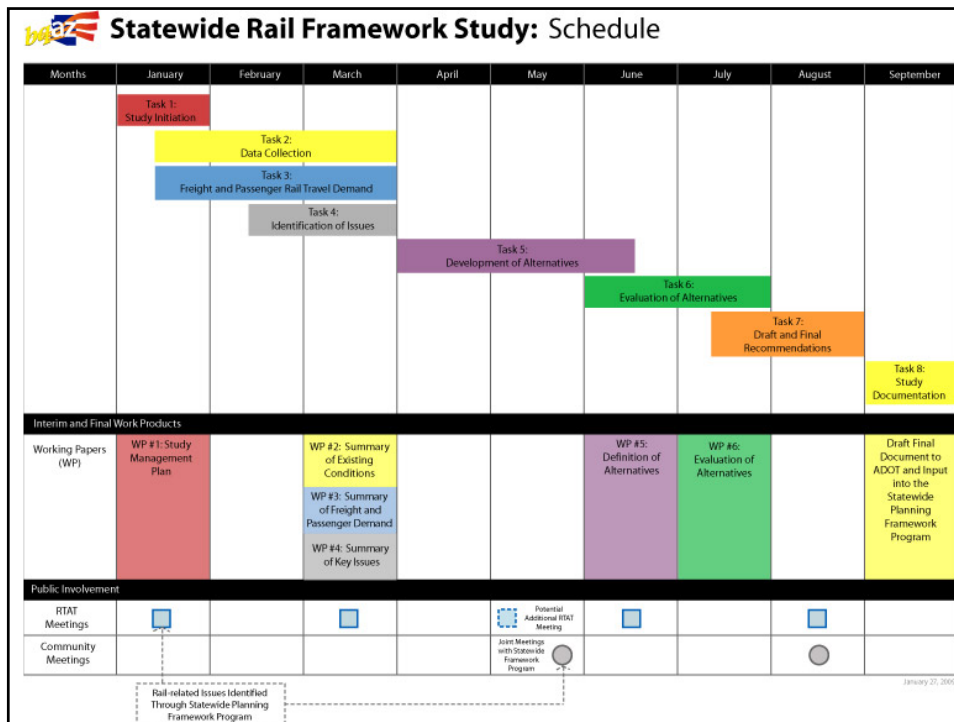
bqaz

Statewide Rail Framework Study: Schedule

| Months | January | February | March | April | May | June | July | August | September |
|---|---|---|---|---|---|---|---|---|---|

Task 1: Study Initiation

Task 2: Data Collection

Task 3: Freight and Passenger Rail Travel Demand

Task 4: Identification of Issues

Task 5: Development of Alternatives

Task 6: Evaluation of Alternatives

Task 7: Draft and Final Recommendations

Task 8: Study Documentation

Interim and Final Work Products

Working Papers (WP)

WP #1: Study Management Plan

WP #2: Summary of Existing Conditions

WP #3: Summary of Freight and Passenger Demand

WP #4: Summary of Key Issues

WP #5: Definition of Alternatives

WP #6: Evaluation of Alternatives

Draft Final Document to ADOT and Input into the Statewide Planning Framework Program

Public Involvement

RTAT Meetings

Potential Additional RTAT Meeting

Community Meetings

Joint Meetings with Statewide Framework Program

Rail-related Issues Identified Through Statewide Planning Framework Program

January 27, 200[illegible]